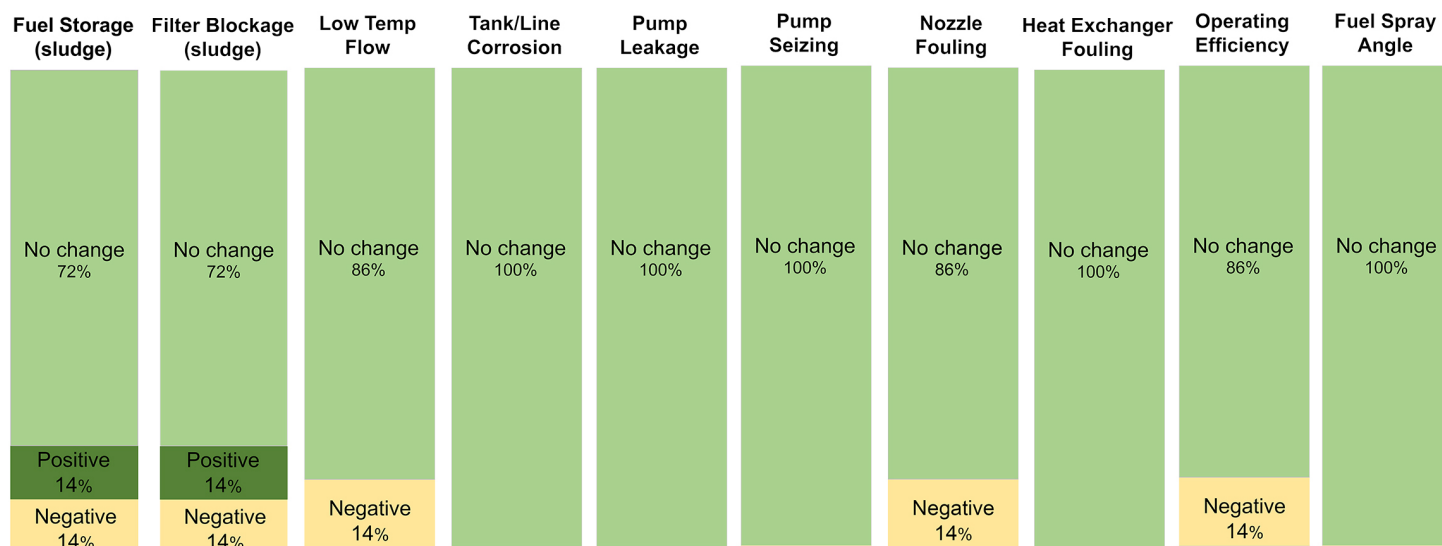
| Fuel Storage (sludge) | Filter Blockage (sludge) | Low Temp Flow | Tank/Line Corrosion | Pump Leakage | Pump Seizing | Nozzle Fouling | Heat Exchanger Fouling | Operating Efficiency | Fuel Spray Angle |
|---|---|---|---|---|---|---|---|---|---|
| No change 72% | No change 72% | No change 86% | No change 100% | No change 100% | No change 100% | No change 86% | No change 100% | No change 86% | No change 100% |
| Positive 14% | Positive 14% | Negative 14% | | | | Negative 14% | | Negative 14% | |
| Negative 14% | Negative 14% | | | | | | | | |